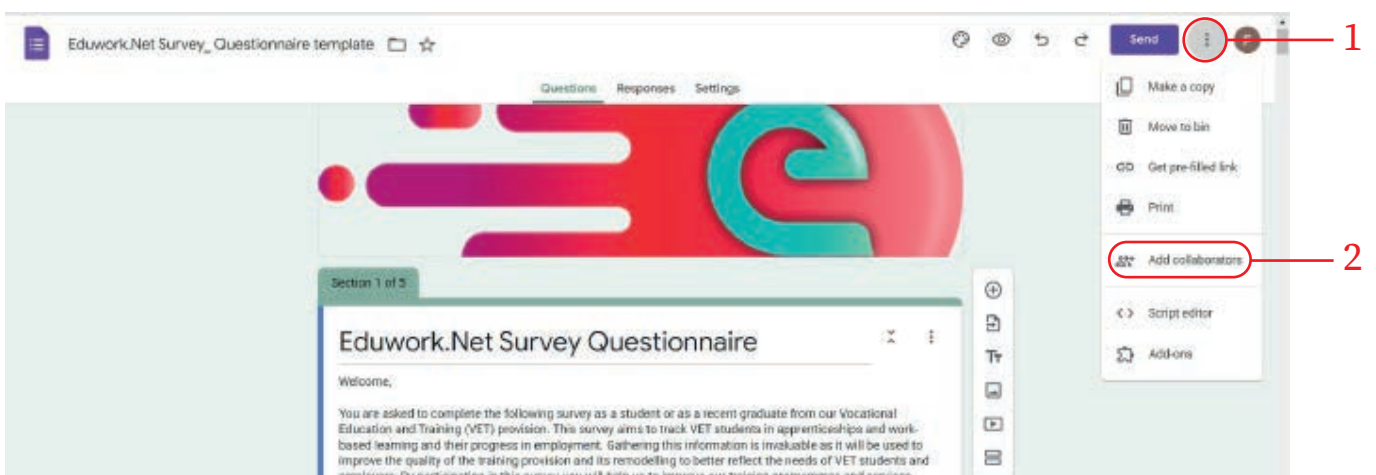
Eduwork.Net Survey_ Questionnaire template

Send

1

Questions Responses Settings

Make a copy

Move to bin

Get pre-filled link

Print

Add collaborators

2

Script editor

Add-ons

Section 1 of 5

Eduwork.Net Survey Questionnaire

Welcome,

You are asked to complete the following survey as a student or as a recent graduate from our Vocational Education and Training (VET) provision. This survey aims to track VET students in apprenticeships and work-based learning and their progress in employment. Gathering this information is invaluable as it will be used to improve the quality of the training provision and its remodelling to better reflect the needs of VET students and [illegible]